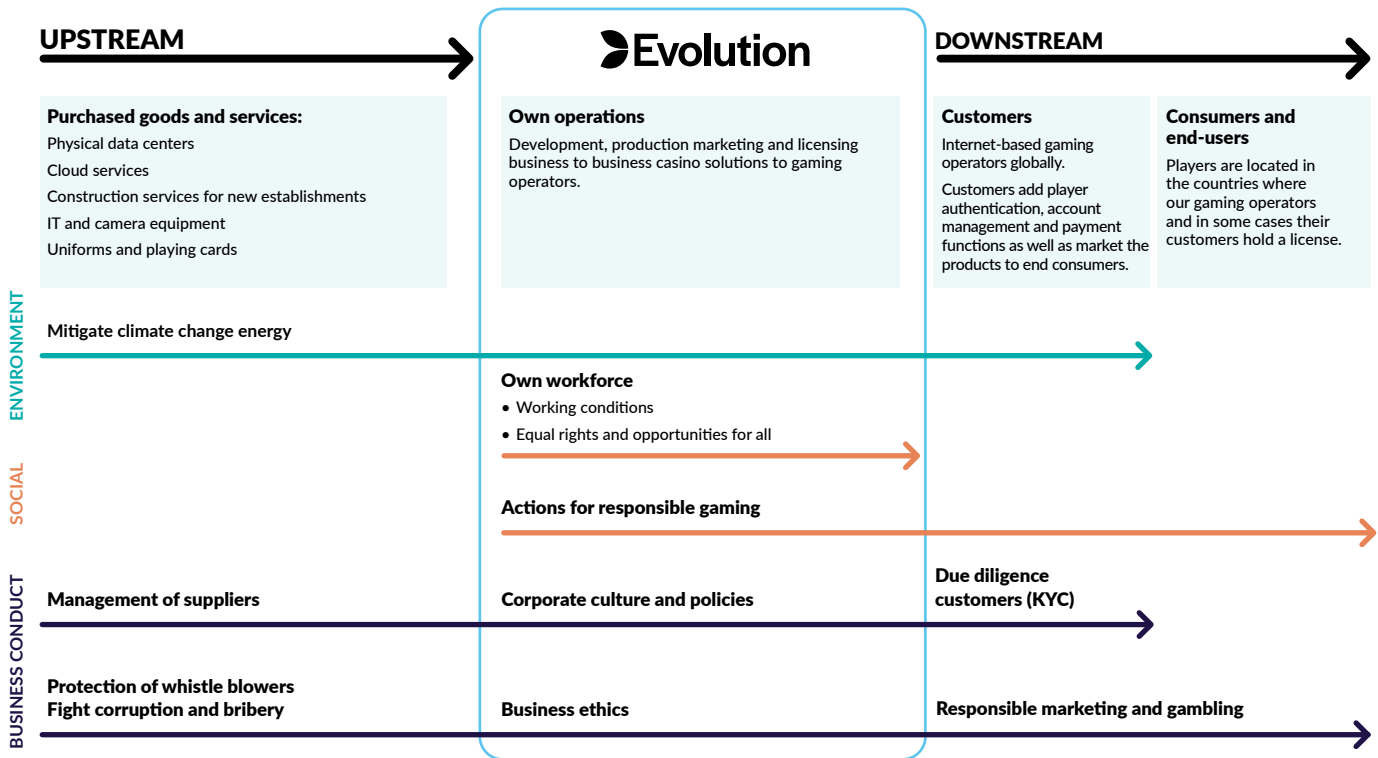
UPSTREAM

Evolution

DOWNSTREAM

Purchased goods and services:
Physical data centers
Cloud services
Construction services for new establishments
IT and camera equipment
Uniforms and playing cards

Own operations
Development, production marketing and licensing business to business casino solutions to gaming operators.

Customers
Internet-based gaming operators globally.
Customers add player authentication, account management and payment functions as well as market the products to end consumers.

Consumers and end-users
Players are located in the countries where our gaming operators and in some cases their customers hold a license.

ENVIRONMENT

Mitigate climate change energy

SOCIAL

Own workforce
• Working conditions
• Equal rights and opportunities for all

Actions for responsible gaming

BUSINESS CONDUCT

Management of suppliers

Corporate culture and policies

Due diligence customers (KYC)

Protection of whistle blowers
Fight corruption and bribery

Business ethics

Responsible marketing and gambling